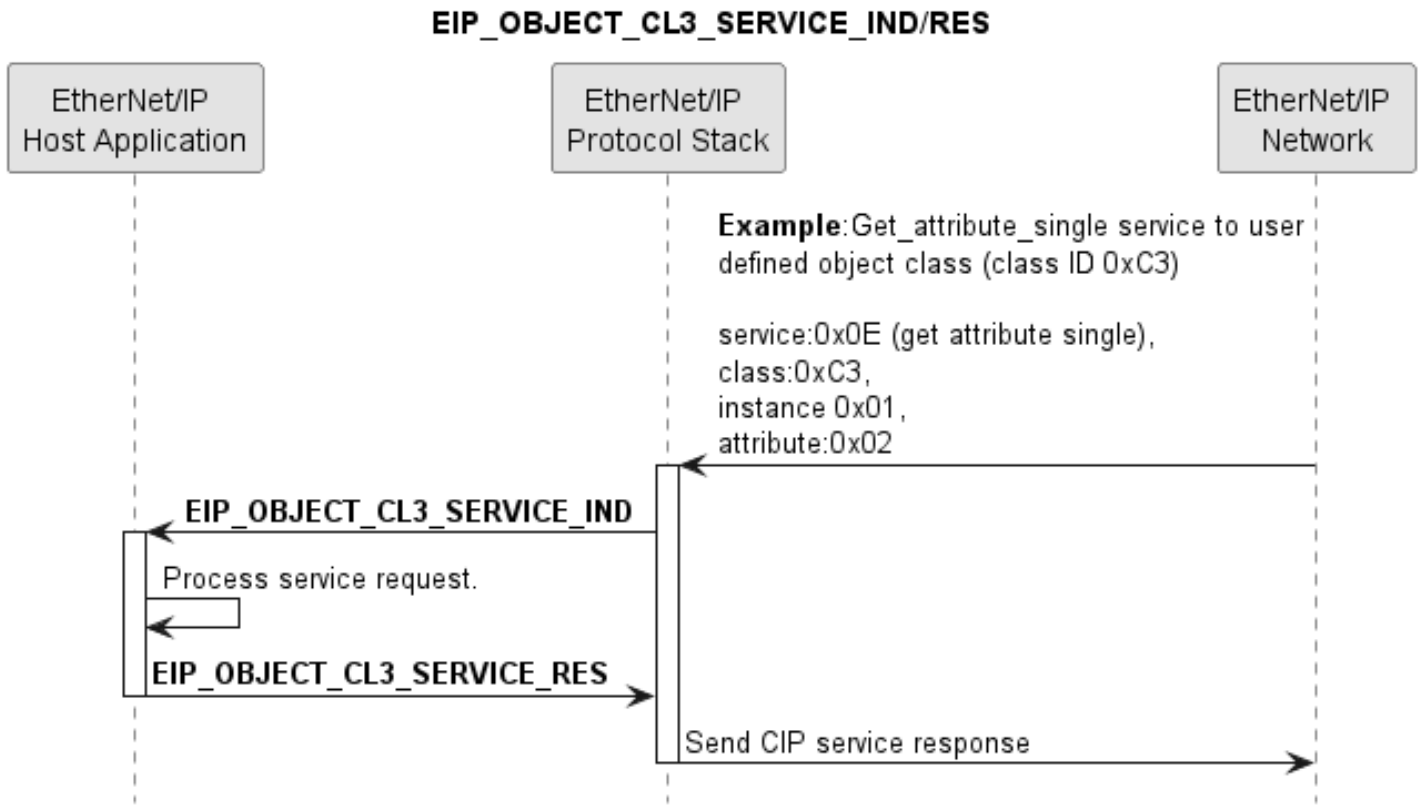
EIP_OBJECT_CL3_SERVICE_IND/RES

EtherNet/IP Host Application

EtherNet/IP Protocol Stack

EtherNet/IP Network

**Example**:Get_attribute_single service to user defined object class (class ID 0xC3)

service:0x0E (get attribute single),
class:0xC3,
instance 0x01,
attribute:0x02

EIP_OBJECT_CL3_SERVICE_IND

Process service request.

EIP_OBJECT_CL3_SERVICE_RES

Send CIP service response